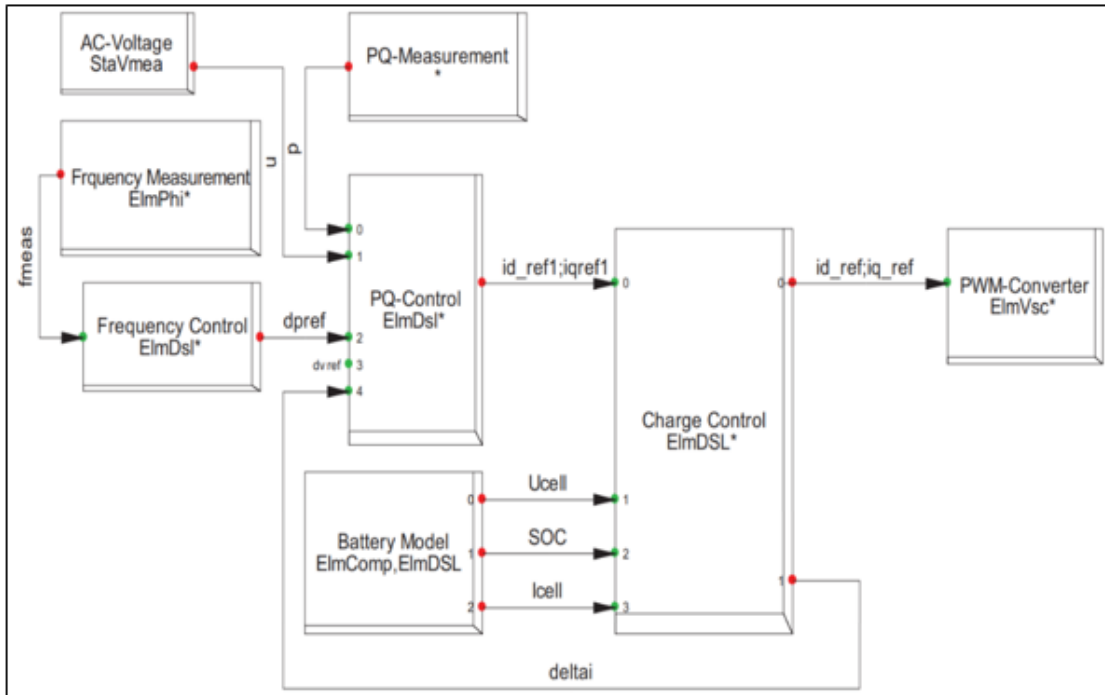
AC-Voltage
StaVmea

PQ-Measurement
*

Frquency Measurement
ElmPhi*

u

p

fmeas

Frequency Control
ElmDsl*

dpref

0
1
2
dvref 3
4

PQ-Control
ElmDsl*

id_ref1;iqref1

0

Charge Control
ElmDSL*

0

id_ref;iq_ref

PWM-Converter
ElmVsc*

Battery Model
ElmComp,ElmDSL

0
1
2

Ucell
SOC
Icell

1
2
3

1

deltai